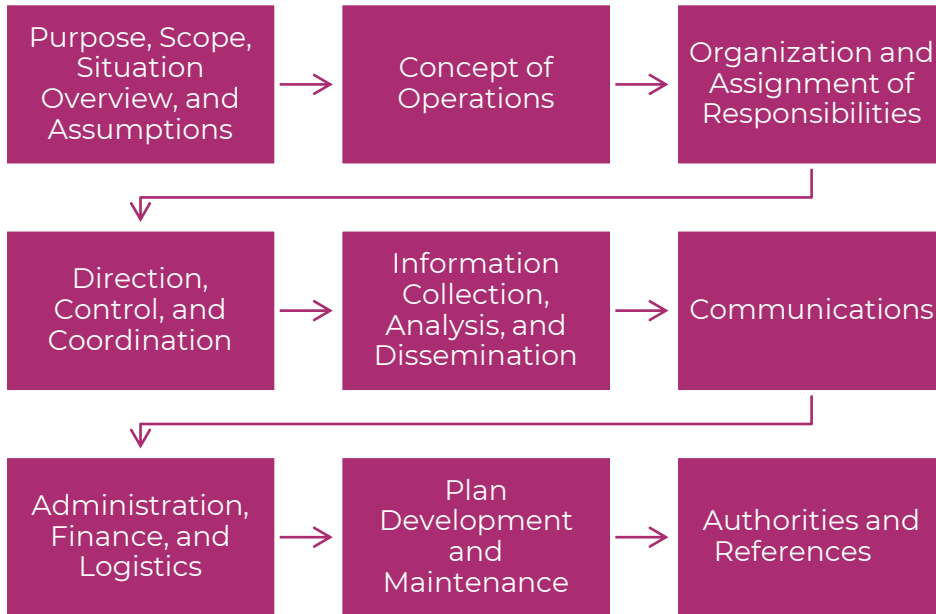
Purpose, Scope, Situation Overview, and Assumptions

Concept of Operations

Organization and Assignment of Responsibilities

Direction, Control, and Coordination

Information Collection, Analysis, and Dissemination

Communications

Administration, Finance, and Logistics

Plan Development and Maintenance

Authorities and References